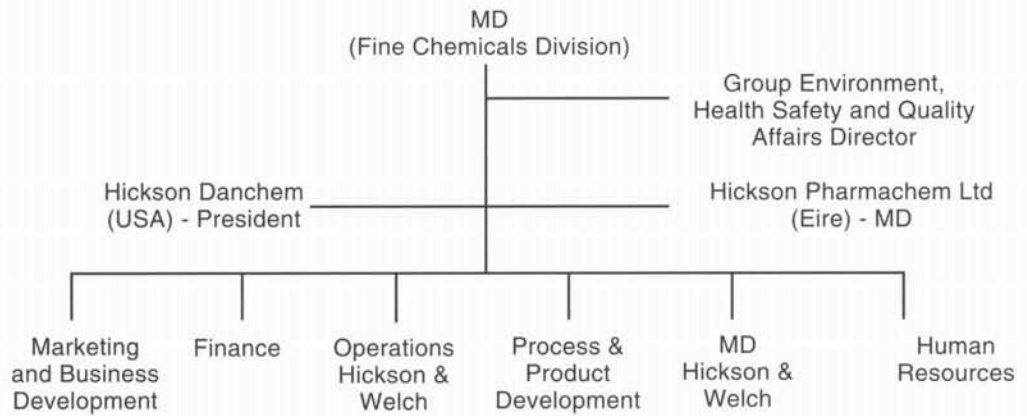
MD
(Fine Chemicals Division)

Group Environment, Health Safety and Quality Affairs Director

Hickson Danchem (USA) - President

Hickson Pharmachem Ltd (Eire) - MD

Marketing and Business Development

Finance

Operations Hickson & Welch

Process & Product Development

MD Hickson & Welch

Human Resources